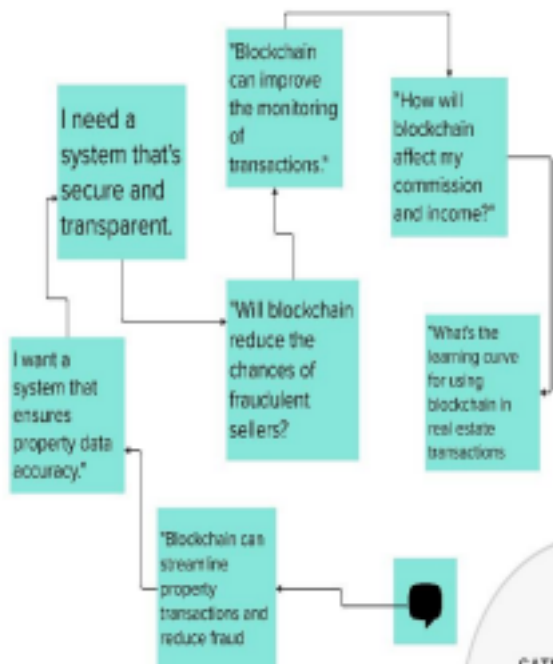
"Blockchain can improve the monitoring of transactions."

"How will blockchain affect my commission and income?"

I need a system that's secure and transparent.

"Will blockchain reduce the chances of fraudulent sellers?

I want a system that ensures property data accuracy."

"What's the learning curve for using blockchain in real estate transactions

"Blockchain can streamline property transactions and reduce fraud

CAT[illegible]